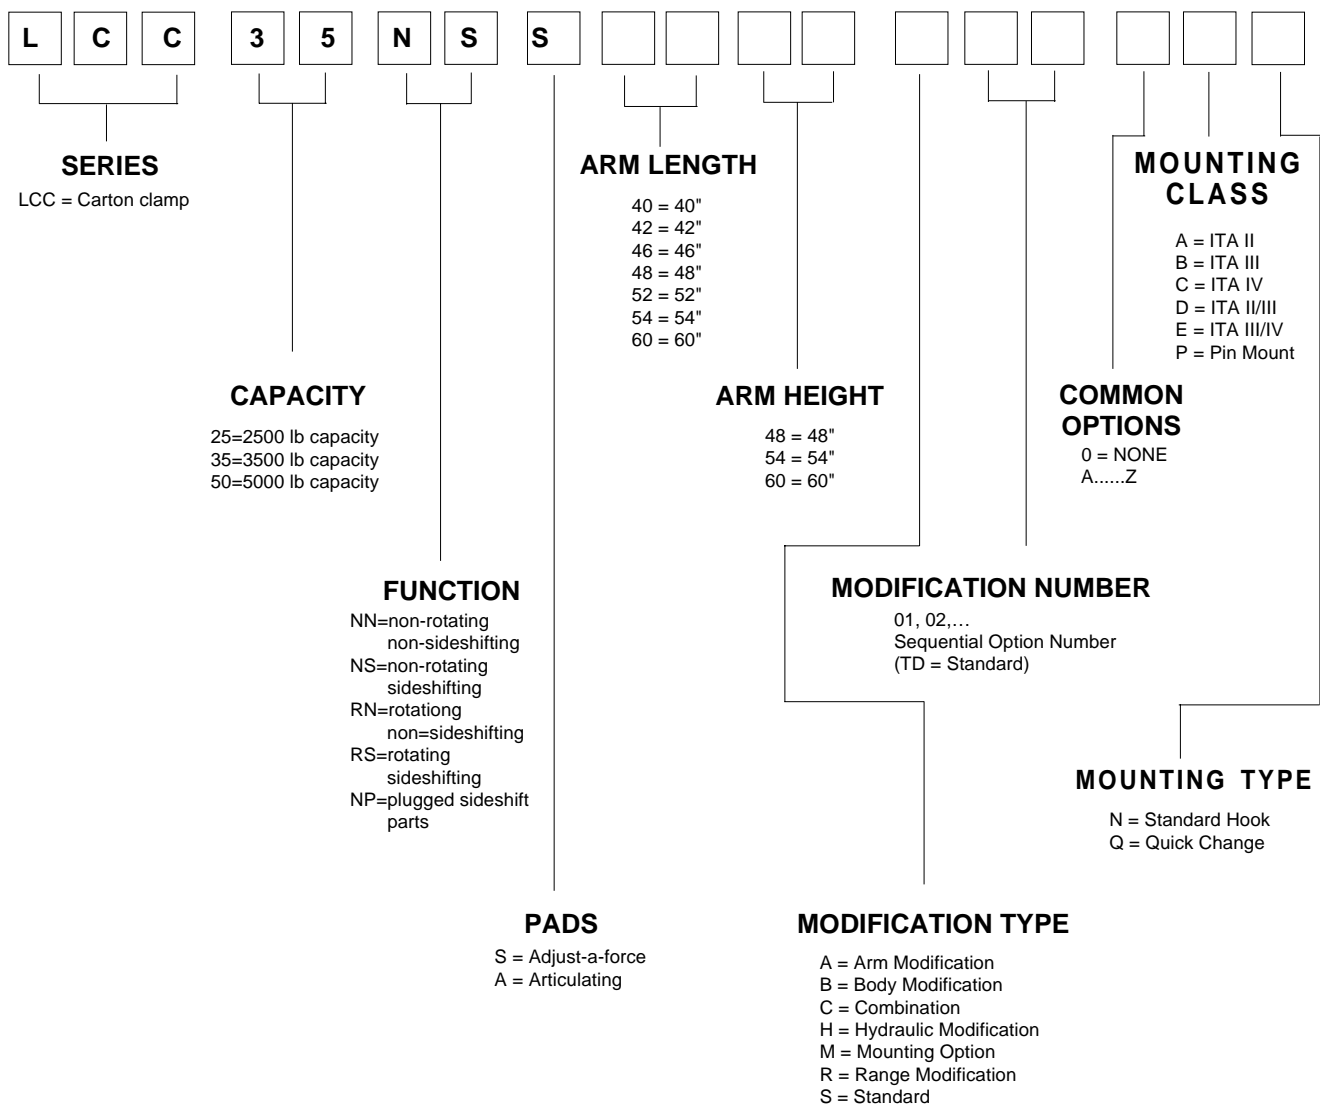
L C C 3 5 N S S

SERIES
LCC = Carton clamp

ARM LENGTH
40 = 40"
42 = 42"
46 = 46"
48 = 48"
52 = 52"
54 = 54"
60 = 60"

MOUNTING CLASS
A = ITA II
B = ITA III
C = ITA IV
D = ITA II/III
E = ITA III/IV
P = Pin Mount

CAPACITY
25=2500 lb capacity
35=3500 lb capacity
50=5000 lb capacity

ARM HEIGHT
48 = 48"
54 = 54"
60 = 60"

COMMON OPTIONS
0 = NONE
A......Z

FUNCTION
NN=non-rotating non-sideshifting
NS=non-rotating sideshifting
RN=rotationg non=sideshifting
RS=rotating sideshifting
NP=plugged sideshift parts

MODIFICATION NUMBER
01, 02,…
Sequential Option Number
(TD = Standard)

MOUNTING TYPE
N = Standard Hook
Q = Quick Change

PADS
S = Adjust-a-force
A = Articulating

MODIFICATION TYPE
A = Arm Modification
B = Body Modification
C = Combination
H = Hydraulic Modification
M = Mounting Option
R = Range Modification
S = Standard